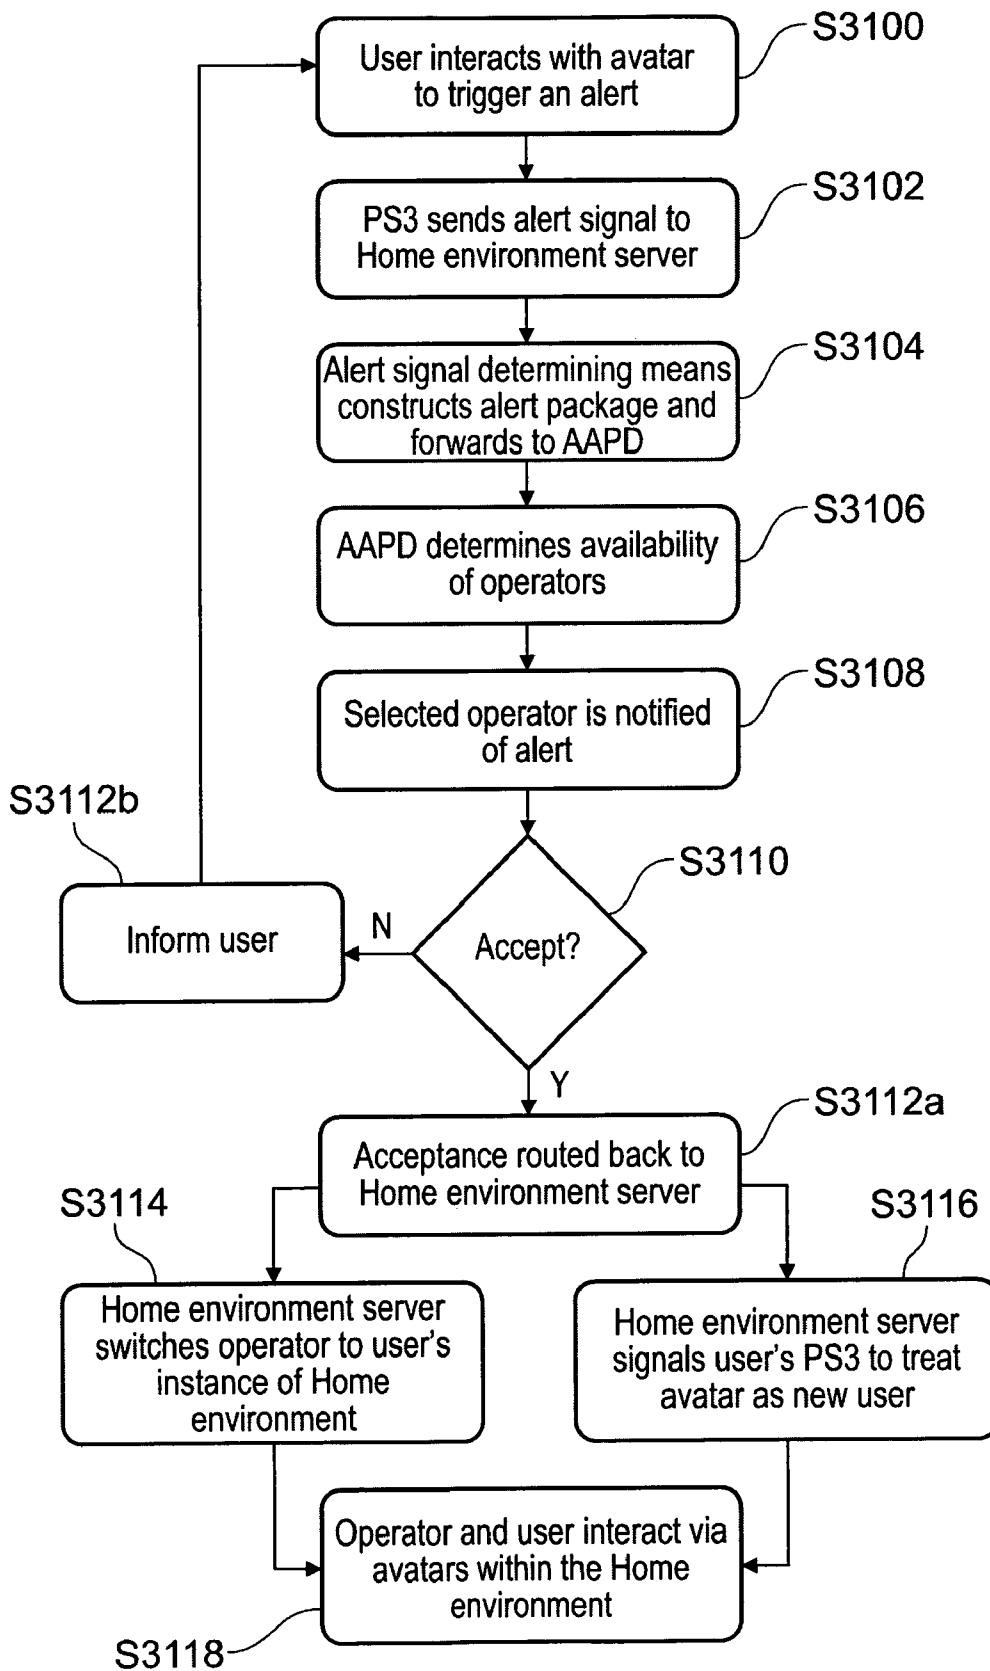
User interacts with avatar to trigger an alert

S3100

PS3 sends alert signal to Home environment server

S3102

Alert signal determining means constructs alert package and forwards to AAPD

S3104

AAPD determines availability of operators

S3106

Selected operator is notified of alert

S3108

S3112b

S3110

Inform user

N

Accept?

Y

S3112a

Acceptance routed back to Home environment server

S3114

S3116

Home environment server switches operator to user's instance of Home environment

Home environment server signals user's PS3 to treat avatar as new user

Operator and user interact via avatars within the Home environment

S3118